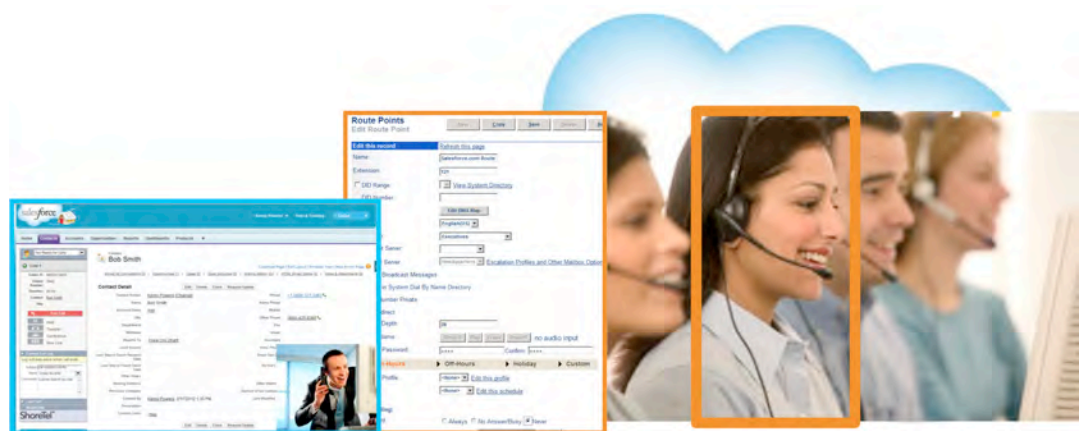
Route Points
Edit Route Point

Clone
Save

Edit this record
Refresh this page

Name:
salesforce.com Route

Extension:
DID Range
View System Directory
DID Number
Edit DNIS Map
English(US)
Broadcast Messages
System Dial By Name Directory
Number Prefix
Depth
no audio input
Password:
Confirm:
Off-Hours
Holiday
Custom
Profile
Edit this profile
Edit this schedule
Escalation Profiles and Other Mailbox Options
Always
No Answer/Busy
Never

salesforce
Bob Smith
Contact Detail
Home
Contacts
Accounts
Opportunities
Reports
Dashboards
Products
ShoreTel